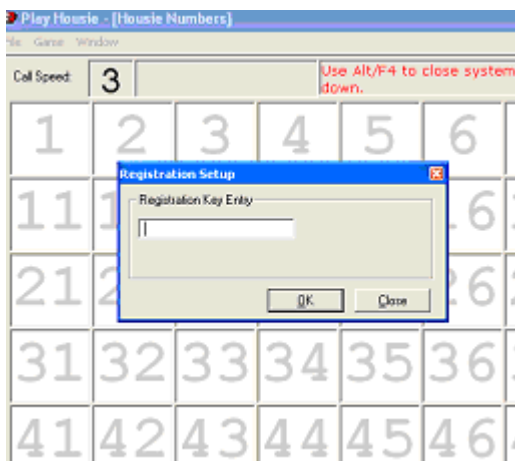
Play Housie - [Housie Numbers]

ile Game Window

Call Speed: 3

Use Alt/F4 to close system down.

1 2 3 4 5 6

11 1 6

21 2 26

31 32 33 34 35 36

41 42 43 44 45 46

Registration Setup

Registration Key Entry

OK Close